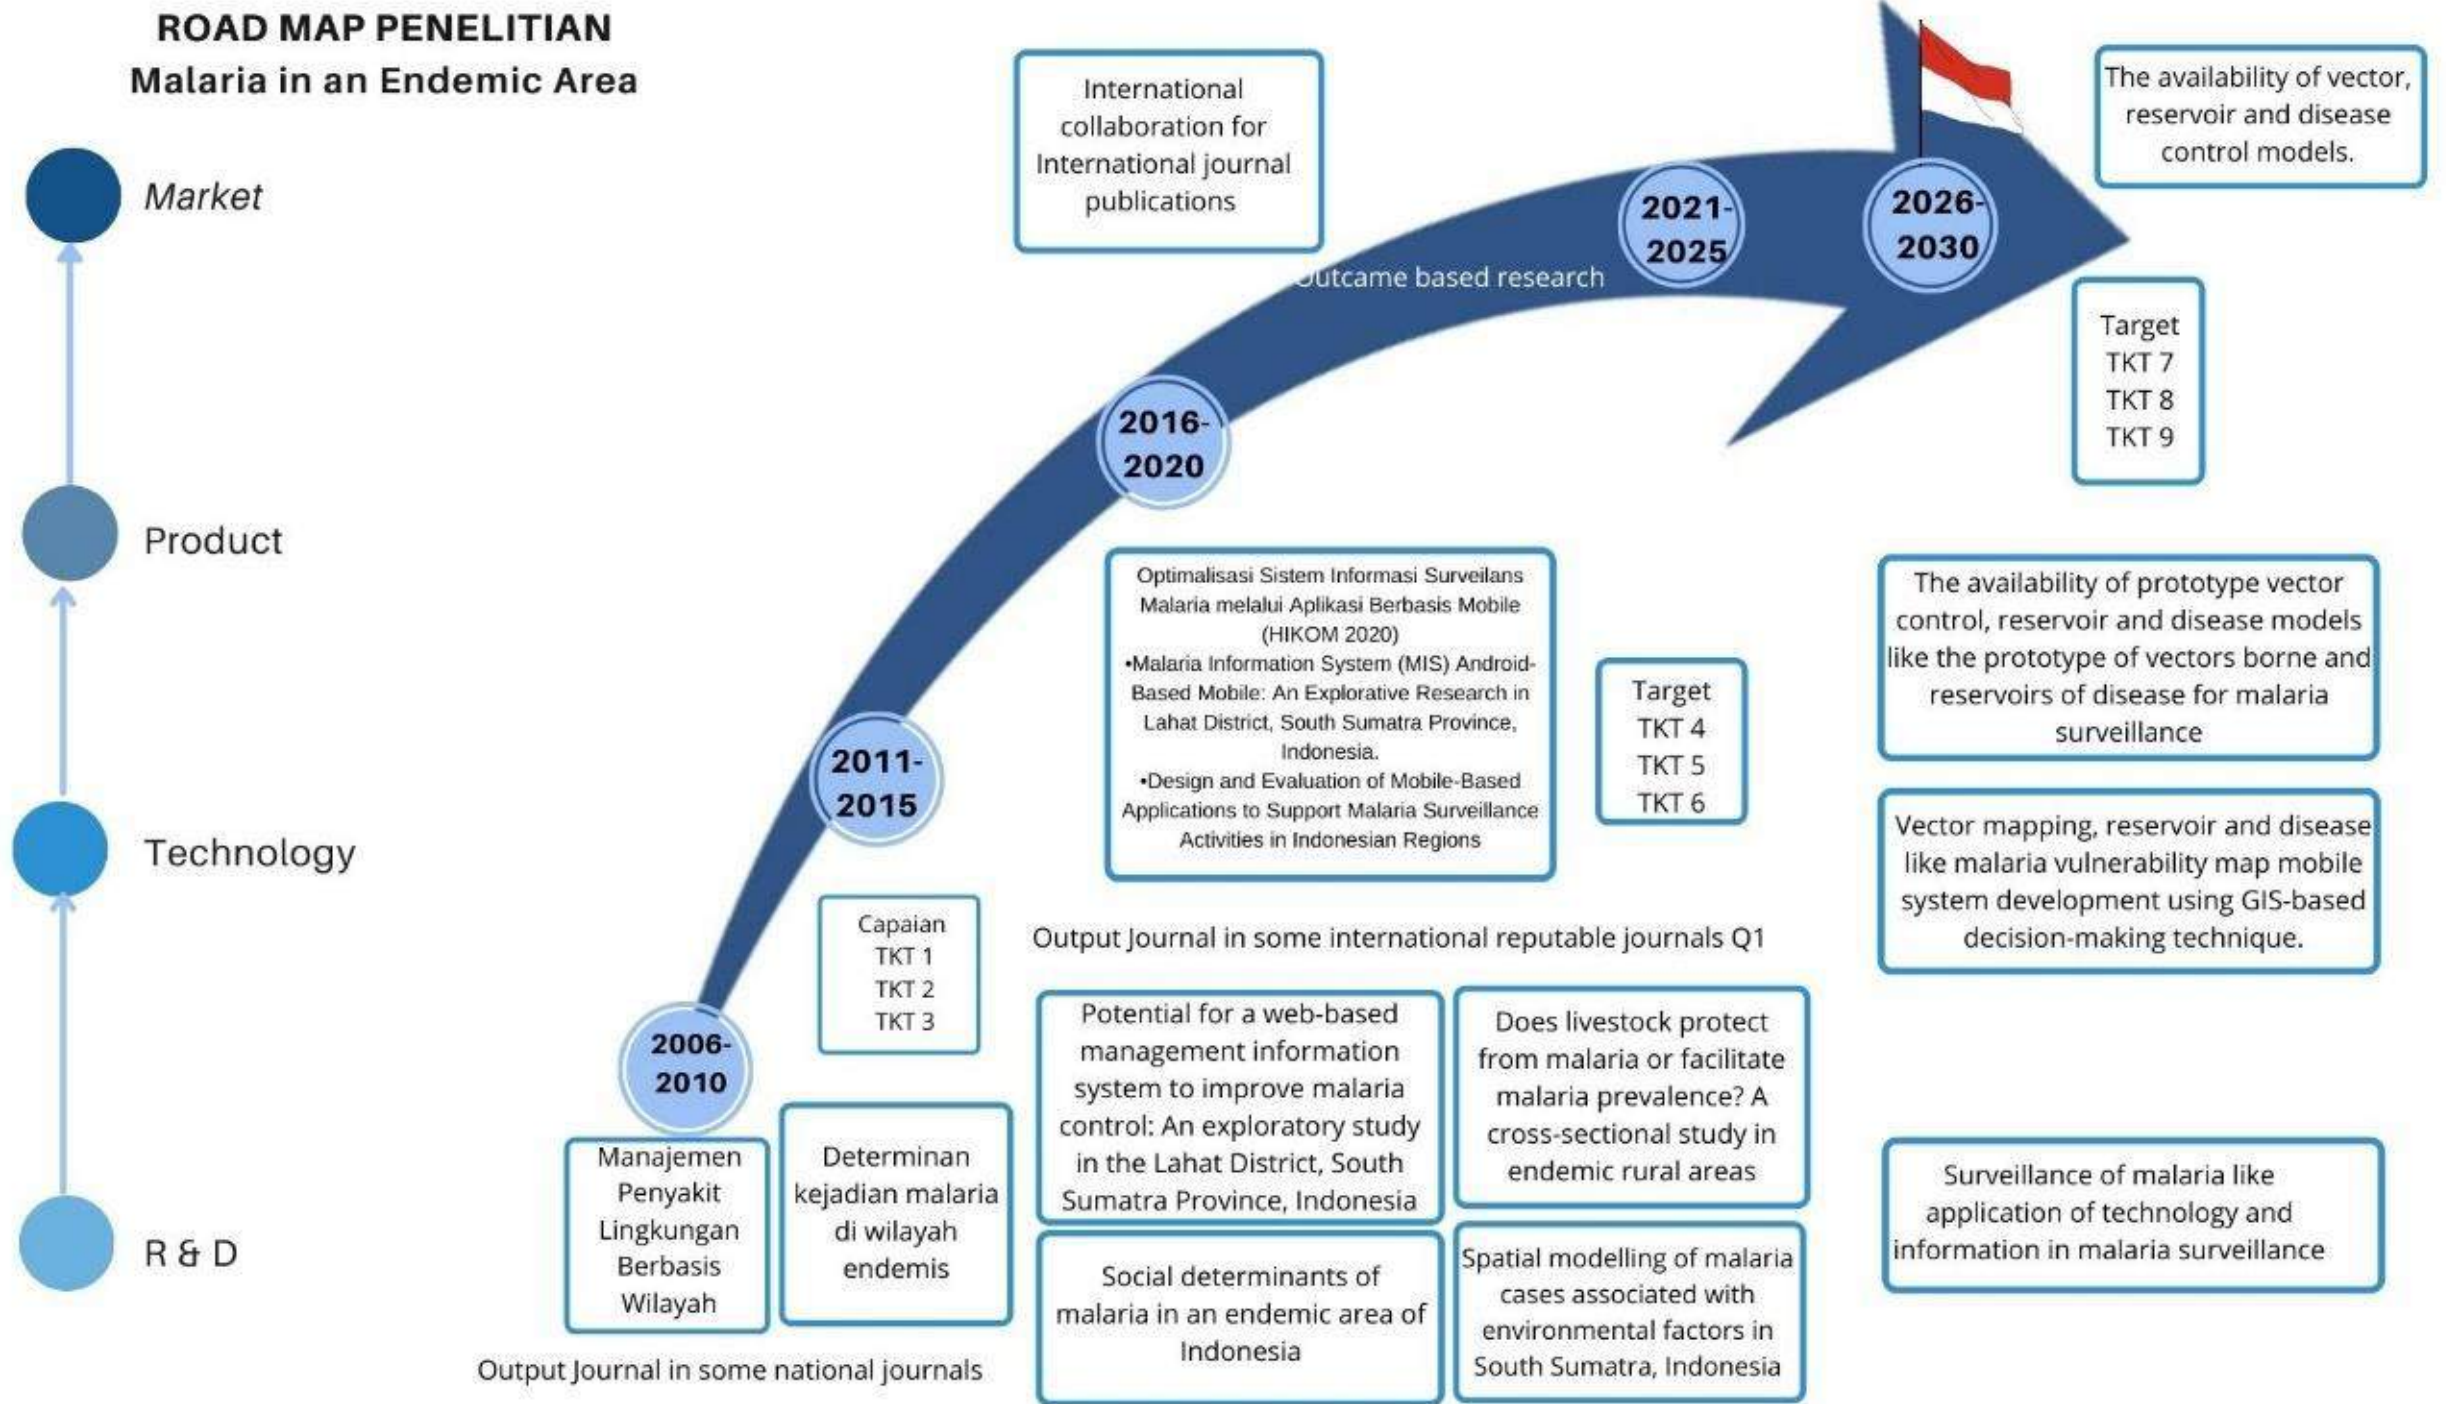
ROAD MAP PENELITIAN
Malaria in an Endemic Area

Market

Product

Technology

R & D

International collaboration for International journal publications

2021-2025

2026-2030

The availability of vector, reservoir and disease control models.

Outcame based research

Target
TKT 7
TKT 8
TKT 9

2016-2020

2011-2015

2006-2010

Optimalisasi Sistem Informasi Surveilans Malaria melalui Aplikasi Berbasis Mobile (HIKOM 2020)
•Malaria Information System (MIS) Android-Based Mobile: An Explorative Research in Lahat District, South Sumatra Province, Indonesia.
•Design and Evaluation of Mobile-Based Applications to Support Malaria Surveillance Activities in Indonesian Regions

Target
TKT 4
TKT 5
TKT 6

The availability of prototype vector control, reservoir and disease models like the prototype of vectors borne and reservoirs of disease for malaria surveillance

Vector mapping, reservoir and disease like malaria vulnerability map mobile system development using GIS-based decision-making technique.

Capaian
TKT 1
TKT 2
TKT 3

Output Journal in some international reputable journals Q1

Potential for a web-based management information system to improve malaria control: An exploratory study in the Lahat District, South Sumatra Province, Indonesia

Does livestock protect from malaria or facilitate malaria prevalence? A cross-sectional study in endemic rural areas

Manajemen Penyakit Lingkungan Berbasis Wilayah

Determinan kejadian malaria di wilayah endemis

Social determinants of malaria in an endemic area of Indonesia

Spatial modelling of malaria cases associated with environmental factors in South Sumatra, Indonesia

Surveillance of malaria like application of technology and information in malaria surveillance

Output Journal in some national journals